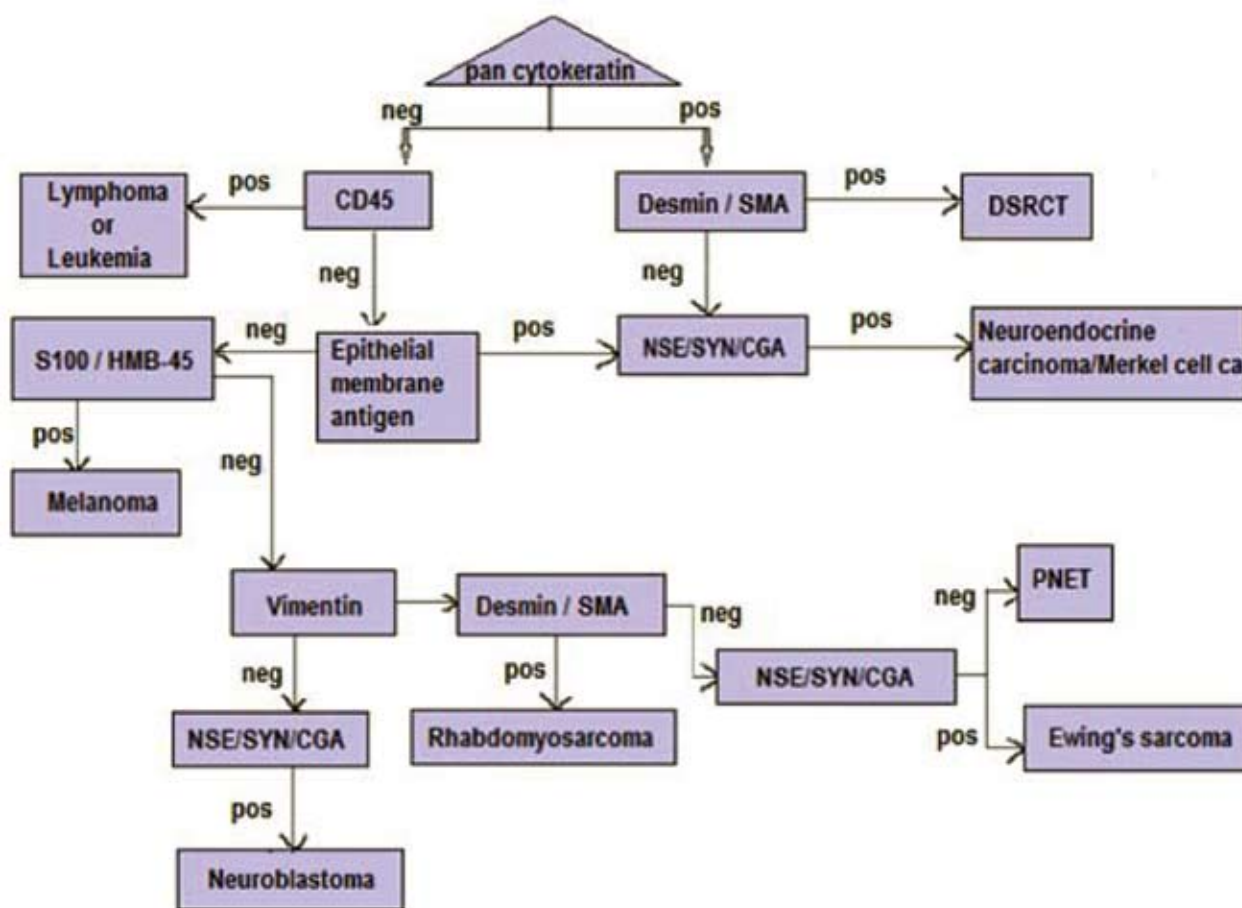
pan cytokeratin

neg

pos

Lymphoma or Leukemia

pos

CD45

Desmin / SMA

pos

DSRCT

neg

neg

S100 / HMB-45

neg

Epithelial membrane antigen

pos

NSE/SYN/CGA

pos

Neuroendocrine carcinoma/Merkel cell ca

pos

Melanoma

neg

Vimentin

Desmin / SMA

neg

neg

PNET

pos

neg

NSE/SYN/CGA

NSE/SYN/CGA

Rhabdomyosarcoma

pos

Ewing's sarcoma

pos

Neuroblastoma